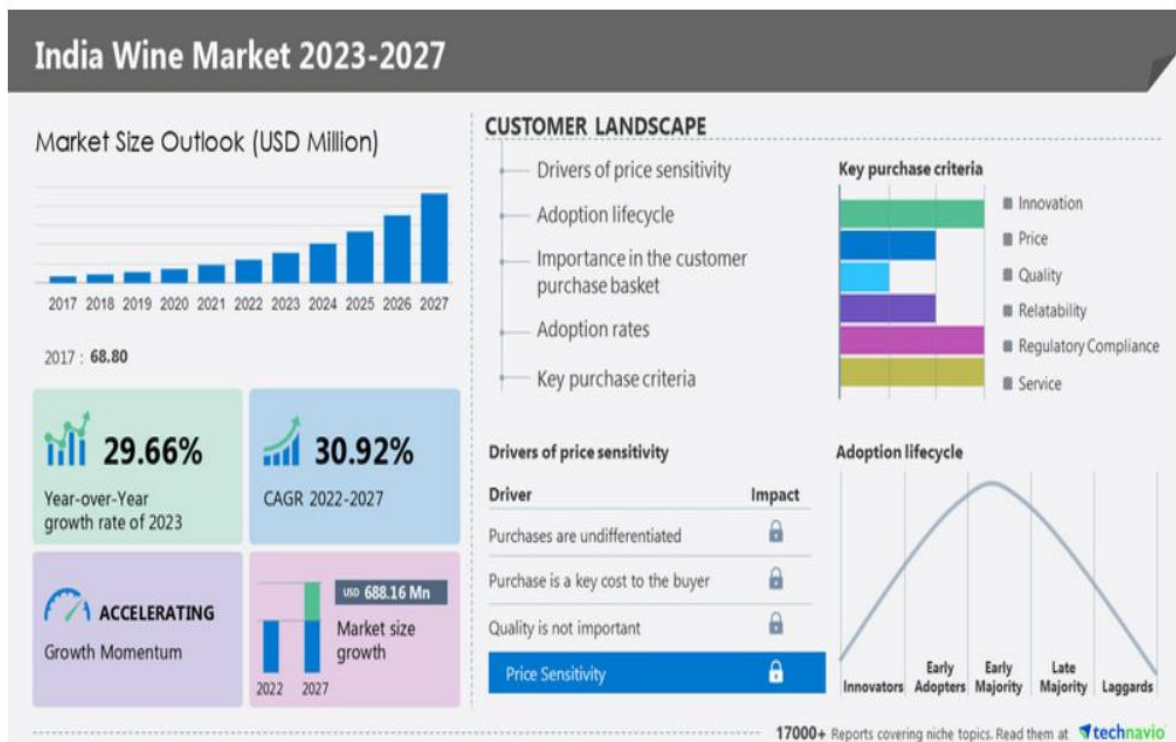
India Wine Market 2023-2027

Market Size Outlook (USD Million)

2017 2018 2019 2020 2021 2022 2023 2024 2025 2026 2027

2017 : 68.80

29.66%
Year-over-Year growth rate of 2023

30.92%
CAGR 2022-2027

ACCELERATING
Growth Momentum

USD 688.16 Mn
Market size growth
2022 2027

CUSTOMER LANDSCAPE

Drivers of price sensitivity
Adoption lifecycle
Importance in the customer purchase basket
Adoption rates
Key purchase criteria

Key purchase criteria
Innovation
Price
Quality
Relatability
Regulatory Compliance
Service

Drivers of price sensitivity

| Driver | Impact |
|---|---|
| Purchases are undifferentiated | |
| Purchase is a key cost to the buyer | |
| Quality is not important | |
| Price Sensitivity | |

Adoption lifecycle
Innovators Early Adopters Early Majority Late Majority Laggards

17000+ Reports covering niche topics. Read them at technavio